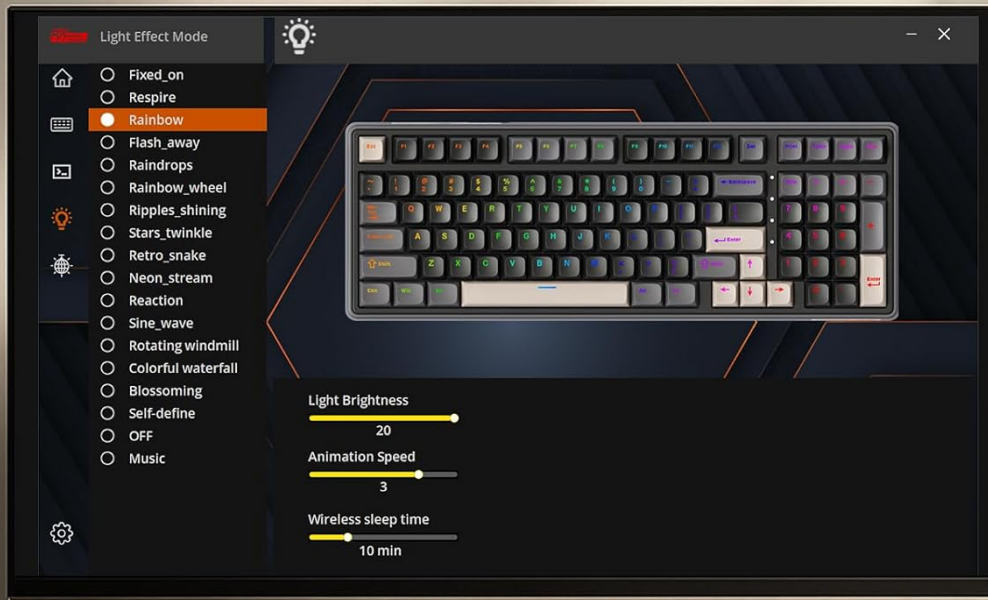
Light Effect Mode

Fixed_on
Respire
Rainbow
Flash_away
Raindrops
Rainbow_wheel
Ripples_shining
Stars_twinkle
Retro_snake
Neon_stream
Reaction
Sine_wave
Rotating windmill
Colorful waterfall
Blossoming
Self-define
OFF
Music

Light Brightness
20
Animation Speed
3
Wireless sleep time
10 min